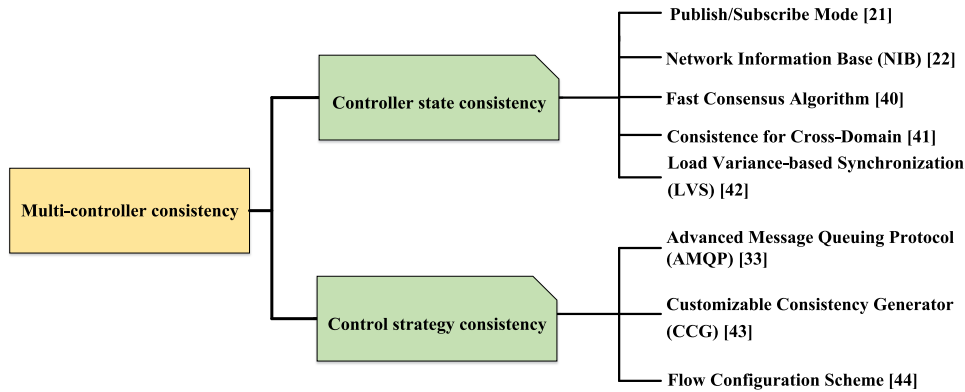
Multi-controller consistency

Controller state consistency

Publish/Subscribe Mode [21]

Network Information Base (NIB) [22]

Fast Consensus Algorithm [40]

Consistence for Cross-Domain [41]

Load Variance-based Synchronization (LVS) [42]

Control strategy consistency

Advanced Message Queuing Protocol (AMQP) [33]

Customizable Consistency Generator (CCG) [43]

Flow Configuration Scheme [44]